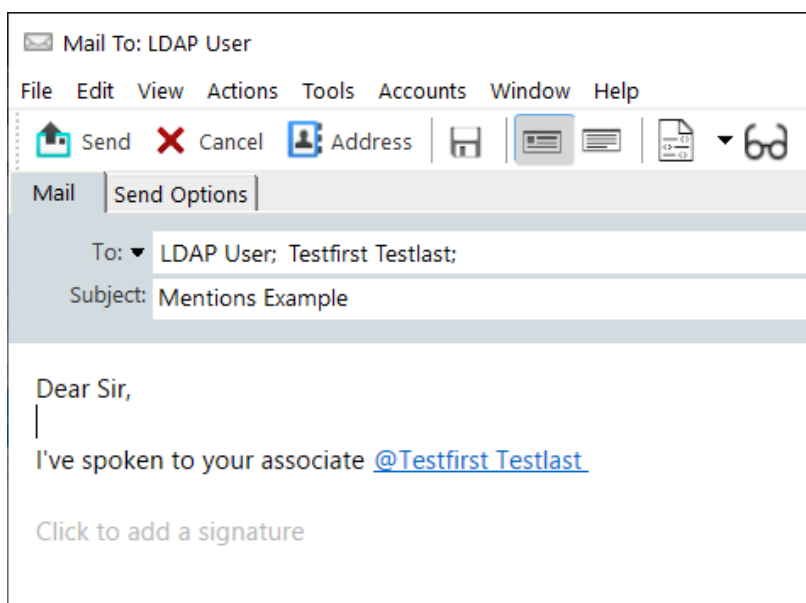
Mail To: LDAP User

File Edit View Actions Tools Accounts Window Help

Send Cancel Address

Mail Send Options

To: LDAP User; Testfirst Testlast;

Subject: Mentions Example

Dear Sir,

I've spoken to your associate @Testfirst Testlast

Click to add a signature